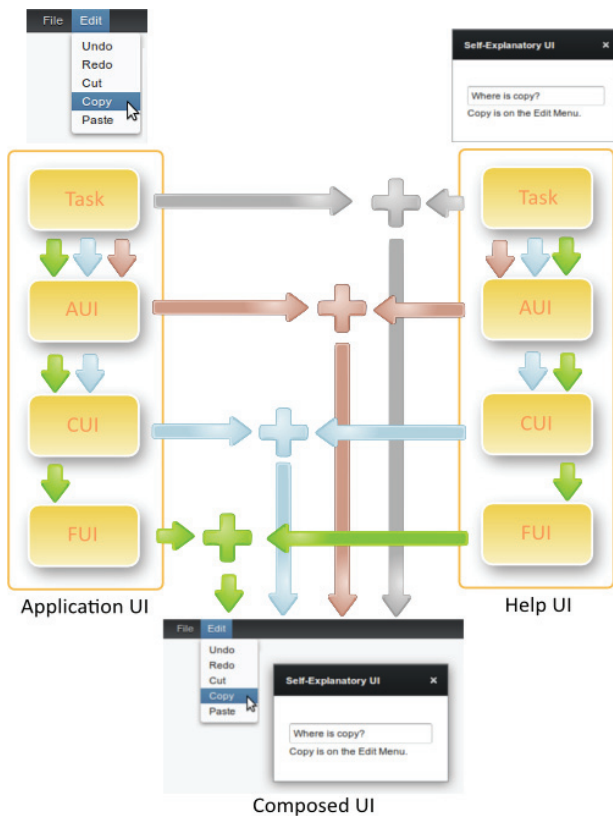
File Edit
Undo
Redo
Cut
Copy
Paste

Self-Explanatory UI ×
Where is copy?
Copy is on the Edit Menu.

Task
AUI
CUI
FUI
Application UI

Task
AUI
CUI
FUI
Help UI

File Edit
Undo
Redo
Cut
Copy
Paste

Self-Explanatory UI ×
Where is copy?
Copy is on the Edit Menu.

Composed UI